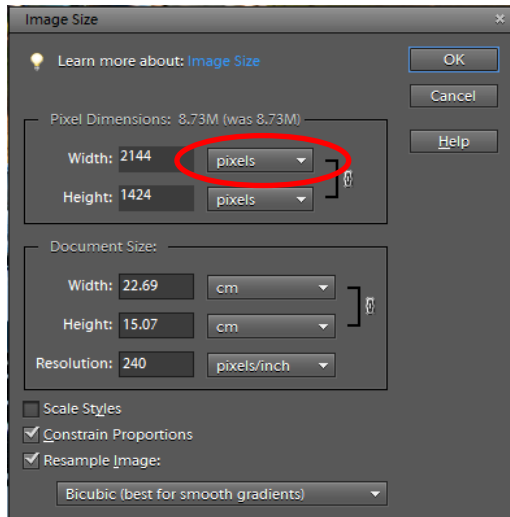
Image Size

Learn more about: Image Size

OK

Cancel

Help

Pixel Dimensions: 8.73M (was 8.73M)

Width: 2144 pixels

Height: 1424 pixels

Document Size:

Width: 22.69 cm

Height: 15.07 cm

Resolution: 240 pixels/inch

Scale Styles

Constrain Proportions

Resample Image:

Bicubic (best for smooth gradients)